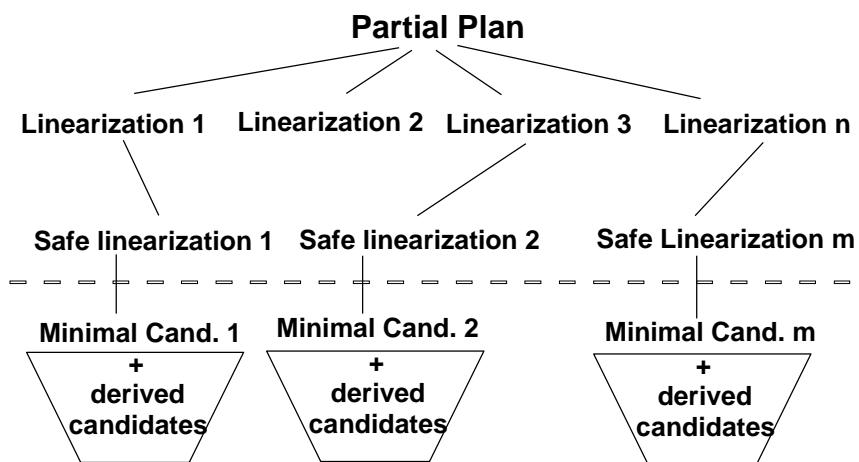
Partial Plan

Linearization 1 Linearization 2 Linearization 3 Linearization n

Safe linearization 1 Safe linearization 2 Safe Linearization m

Minimal Cand. 1
+
derived candidates

Minimal Cand. 2
+
derived candidates

Minimal Cand. m
+
derived candidates